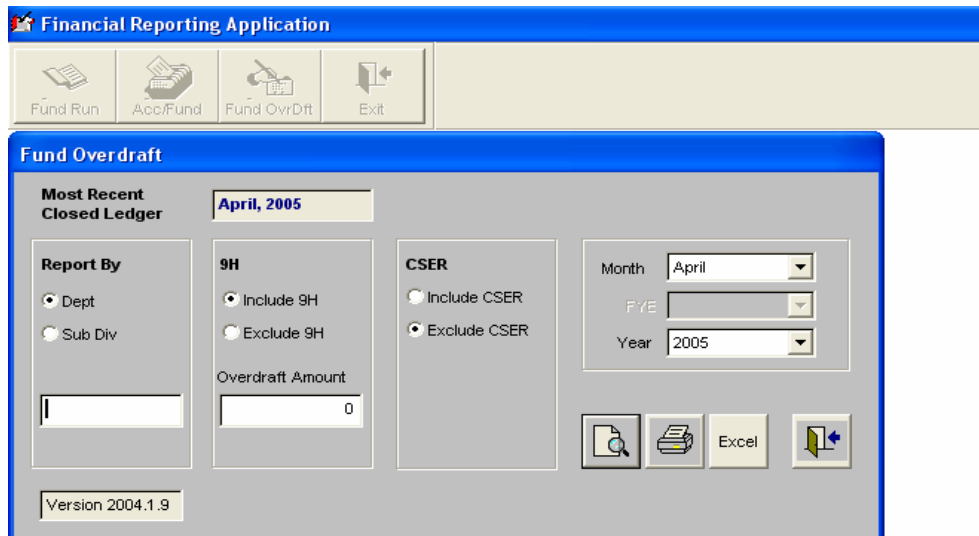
Financial Reporting Application

Fund Run
Acc/Fund
Fund OvrDft
Exit

Fund Overdraft

Most Recent Closed Ledger
April, 2005

Report By
Dept
Sub Div

9H
Include 9H
Exclude 9H
Overdraft Amount
0

CSER
Include CSER
Exclude CSER

Month
April
FYE
Year
2005

Excel

Version 2004.1.9